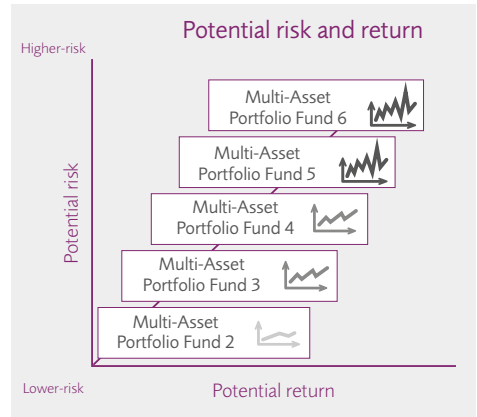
Potential risk and return

Higher-risk

Potential risk

Multi-Asset Portfolio Fund 6

Multi-Asset Portfolio Fund 5

Multi-Asset Portfolio Fund 4

Multi-Asset Portfolio Fund 3

Multi-Asset Portfolio Fund 2

Lower-risk

Potential return